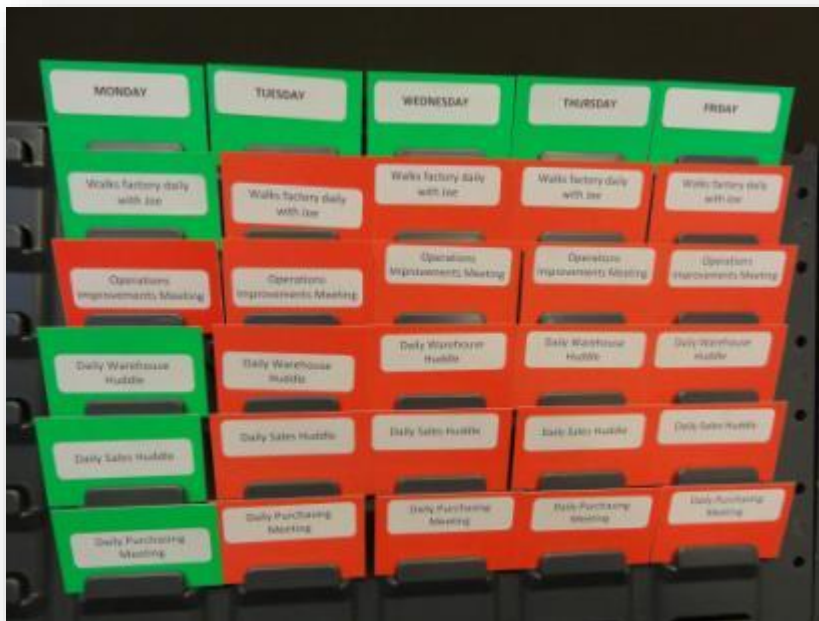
MONDAY

TUESDAY

WEDNESDAY

THURSDAY

FRIDAY

Walks factory daily with Joe

Walks factory daily with Joe

Walks factory daily with Joe

Walks factory daily with Joe

Walks factory daily with Joe

Operations Improvements Meeting

Operations Improvements Meeting

Operations Improvements Meeting

Operations Improvements Meeting

Operations Improvements Meeting

Daily Warehouse Huddle

Daily Warehouse Huddle

Daily Warehouse Huddle

Daily Warehouse Huddle

Daily Warehouse Huddle

Daily Sales Huddle

Daily Sales Huddle

Daily Sales Huddle

Daily Sales Huddle

Daily Sales Huddle

Daily Purchasing Meeting

Daily Purchasing Meeting

Daily Purchasing Meeting

Daily Purchasing Meeting

Daily Purchasing Meeting